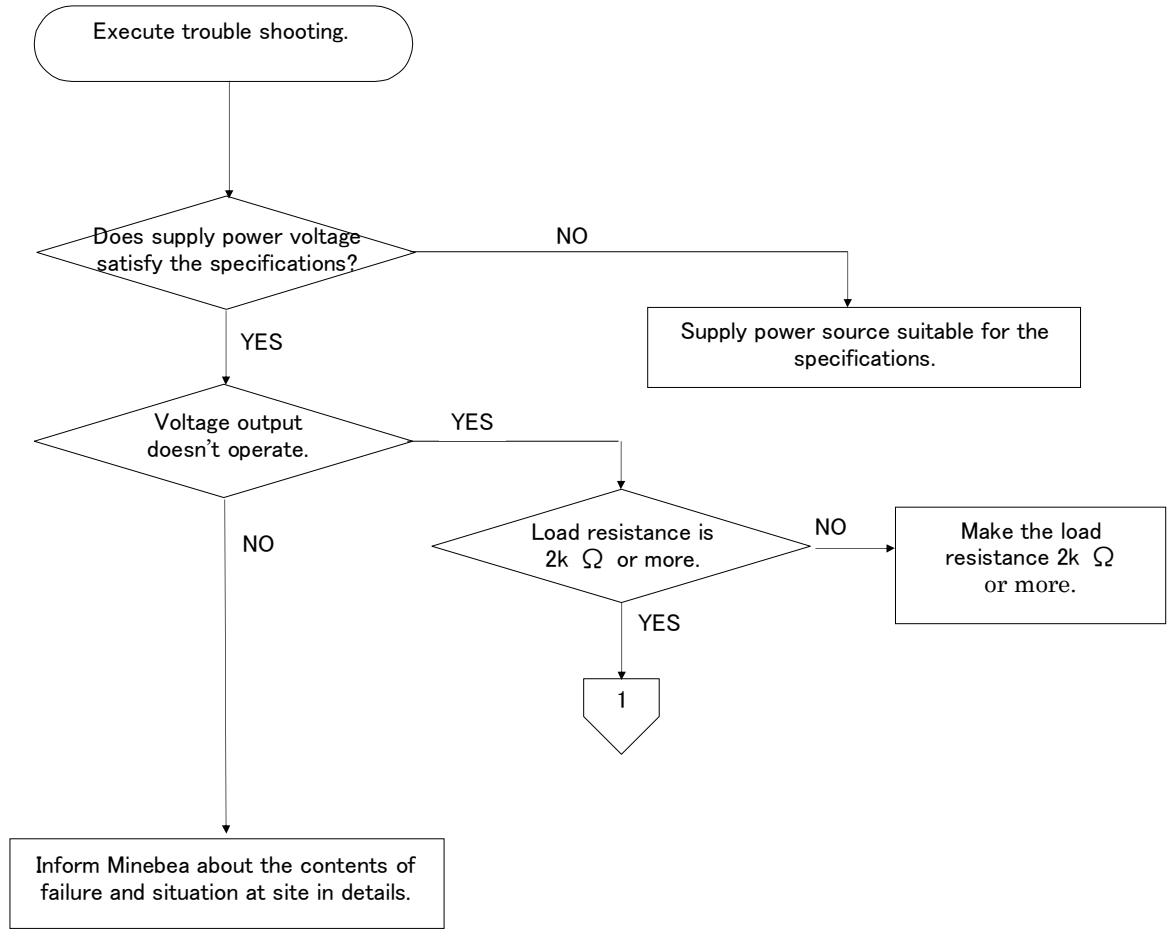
Execute trouble shooting.

Does supply power voltage satisfy the specifications?

NO

Supply power source suitable for the specifications.

YES

Voltage output doesn't operate.

YES

Load resistance is 2k Ω or more.

NO

Make the load resistance 2k Ω or more.

NO

YES

1

Inform Minebea about the contents of failure and situation at site in details.